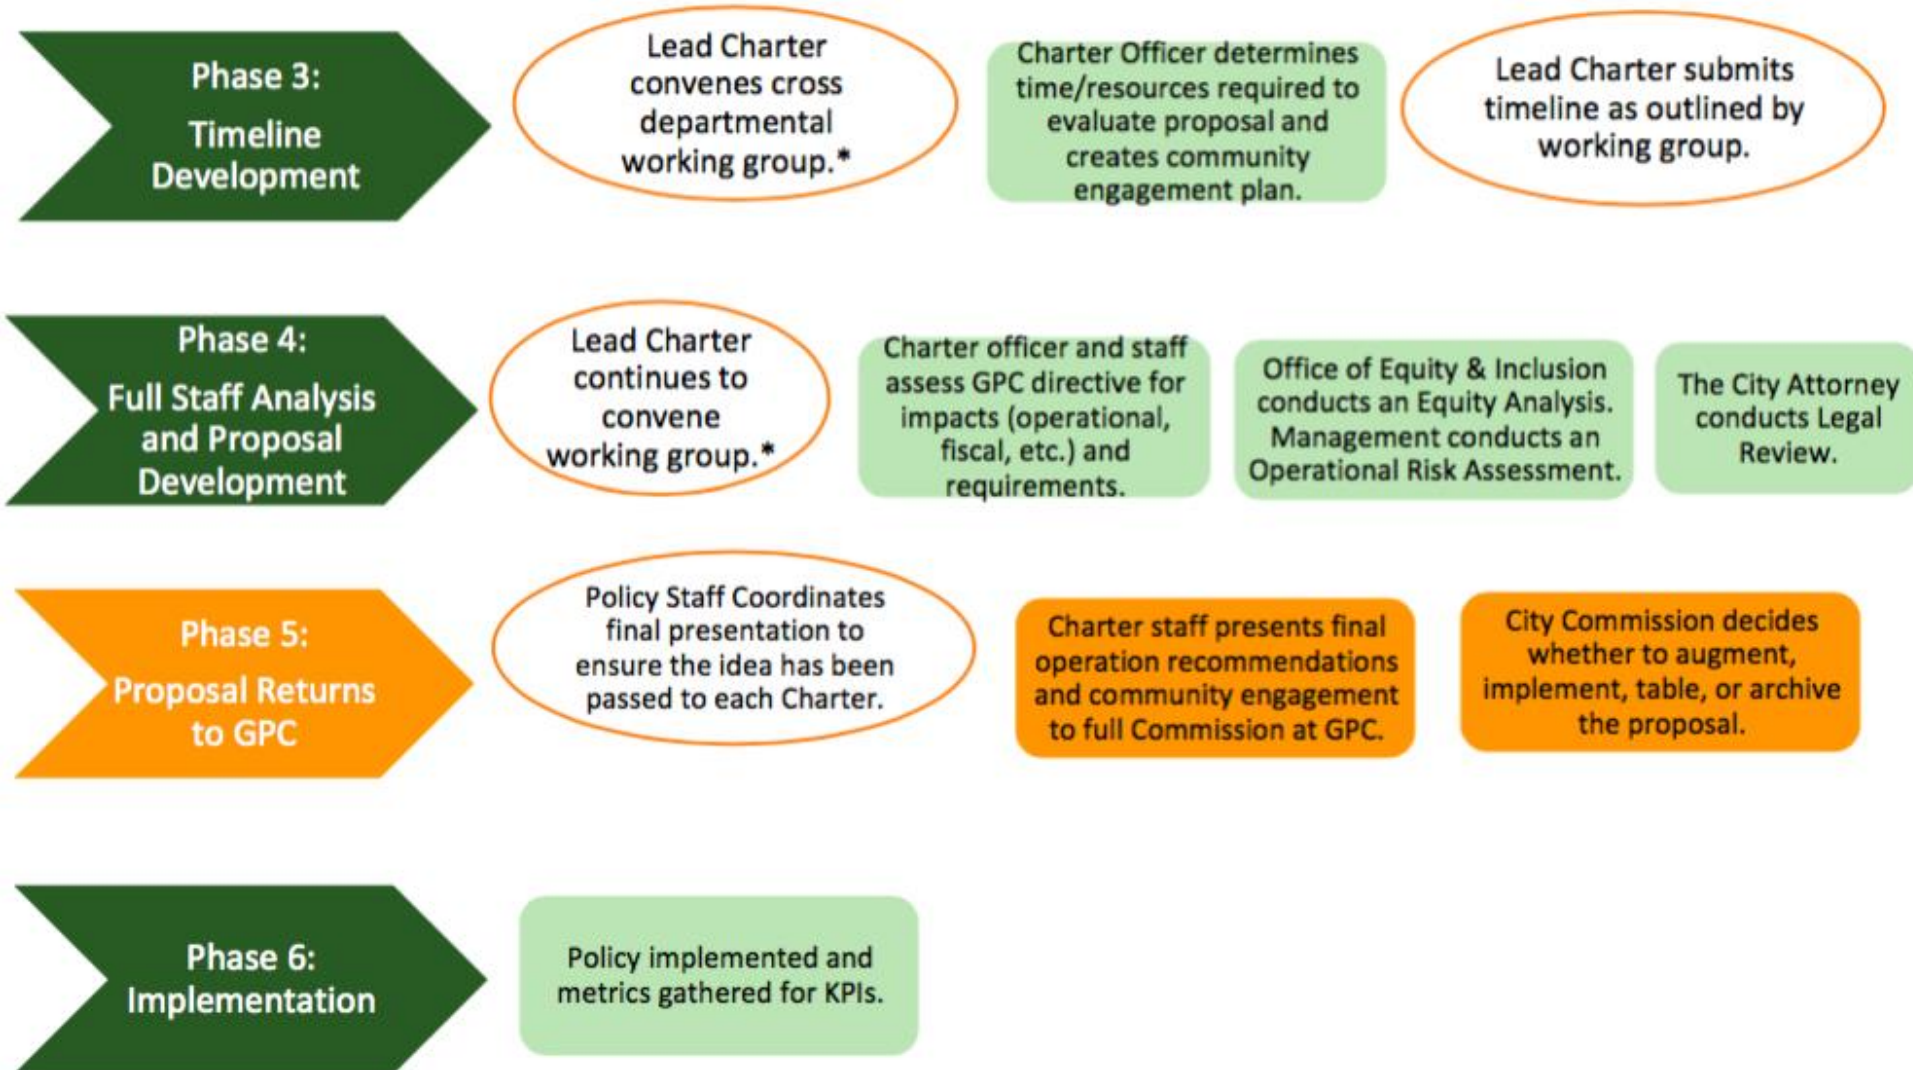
Phase 3:
Timeline Development

Lead Charter convenes cross departmental working group.*

Charter Officer determines time/resources required to evaluate proposal and creates community engagement plan.

Lead Charter submits timeline as outlined by working group.

Phase 4:
Full Staff Analysis and Proposal Development

Lead Charter continues to convene working group.*

Charter officer and staff assess GPC directive for impacts (operational, fiscal, etc.) and requirements.

Office of Equity & Inclusion conducts an Equity Analysis. Management conducts an Operational Risk Assessment.

The City Attorney conducts Legal Review.

Phase 5:
Proposal Returns to GPC

Policy Staff Coordinates final presentation to ensure the idea has been passed to each Charter.

Charter staff presents final operation recommendations and community engagement to full Commission at GPC.

City Commission decides whether to augment, implement, table, or archive the proposal.

Phase 6:
Implementation

Policy implemented and metrics gathered for KPIs.